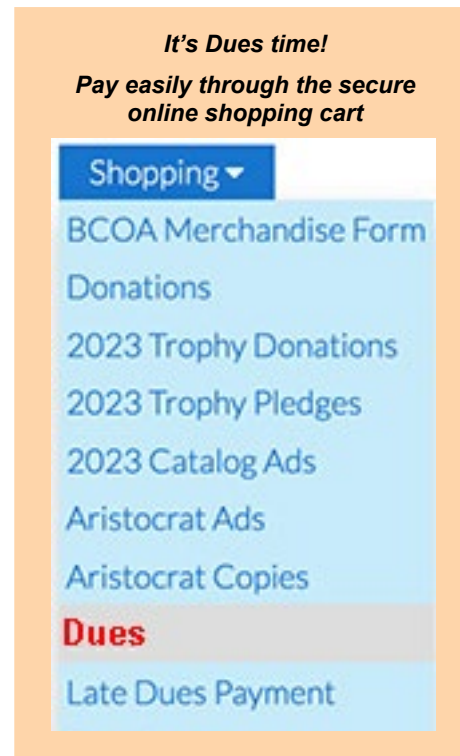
It's Dues time!

Pay easily through the secure online shopping cart

Shopping

BCOA Merchandise Form

Donations

2023 Trophy Donations

2023 Trophy Pledges

2023 Catalog Ads

Aristocrat Ads

Aristocrat Copies

Dues

Late Dues Payment